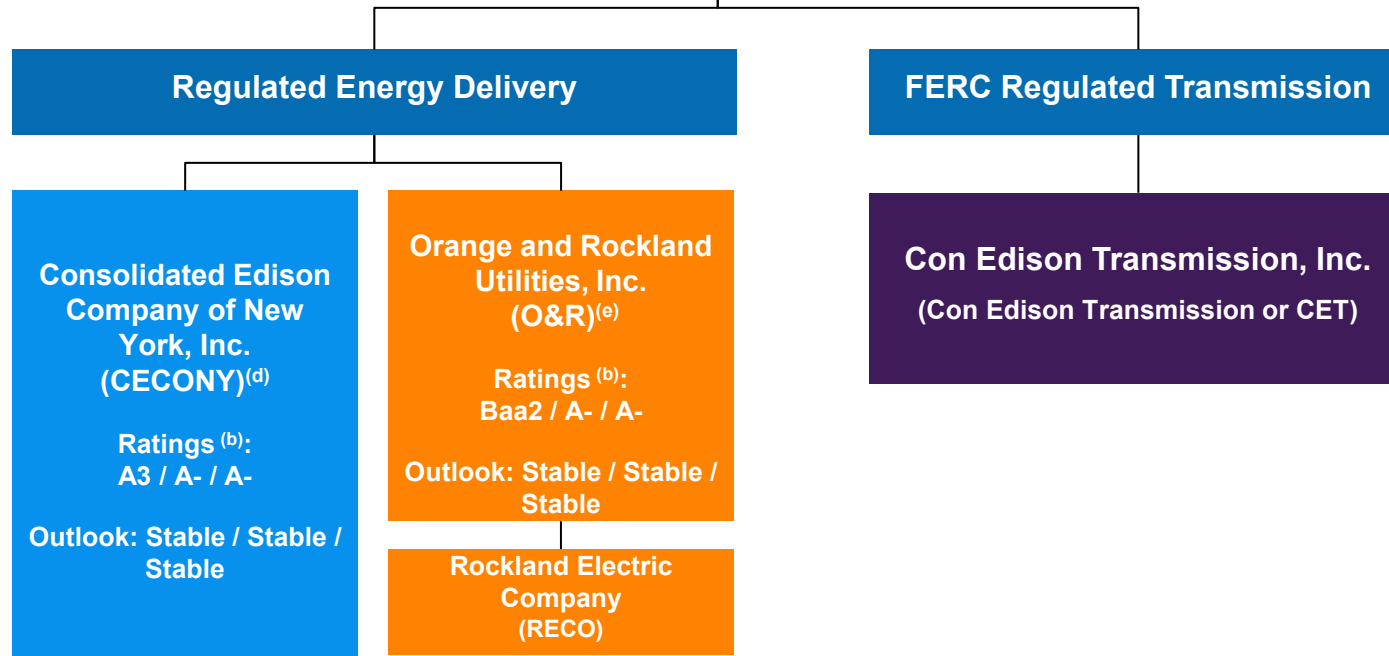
Regulated Energy Delivery

FERC Regulated Transmission

Consolidated Edison Company of New York, Inc. (CECONY)$^{(d)}$

Ratings $^{(b)}$: A3 / A- / A-

Outlook: Stable / Stable / Stable

Orange and Rockland Utilities, Inc. (O&R)$^{(e)}$

Ratings $^{(b)}$: Baa2 / A- / A-

Outlook: Stable / Stable / Stable

Rockland Electric Company (RECO)

Con Edison Transmission, Inc.

(Con Edison Transmission or CET)